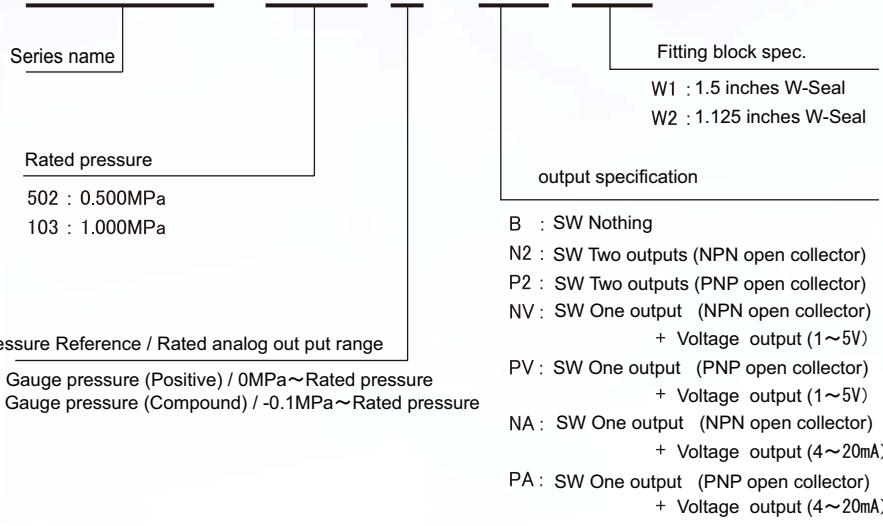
Series name

Rated pressure

502 : 0.500MPa

103 : 1.000MPa

essure Reference / Rated analog out put range

Gauge pressure (Positive) / 0MPa～Rated pressure

Gauge pressure (Compound) / -0.1MPa～Rated pressure

Fitting block spec.

W1 : 1.5 inches W-Seal

W2 : 1.125 inches W-Seal

output specification

B : SW Nothing

N2 : SW Two outputs (NPN open collector)

P2 : SW Two outputs (PNP open collector)

NV : SW One output (NPN open collector) + Voltage output (1～5V)

PV : SW One output (PNP open collector) + Voltage output (1～5V)

NA : SW One output (NPN open collector) + Voltage output (4～20mA

PA : SW One output (PNP open collector) + Voltage output (4～20mA